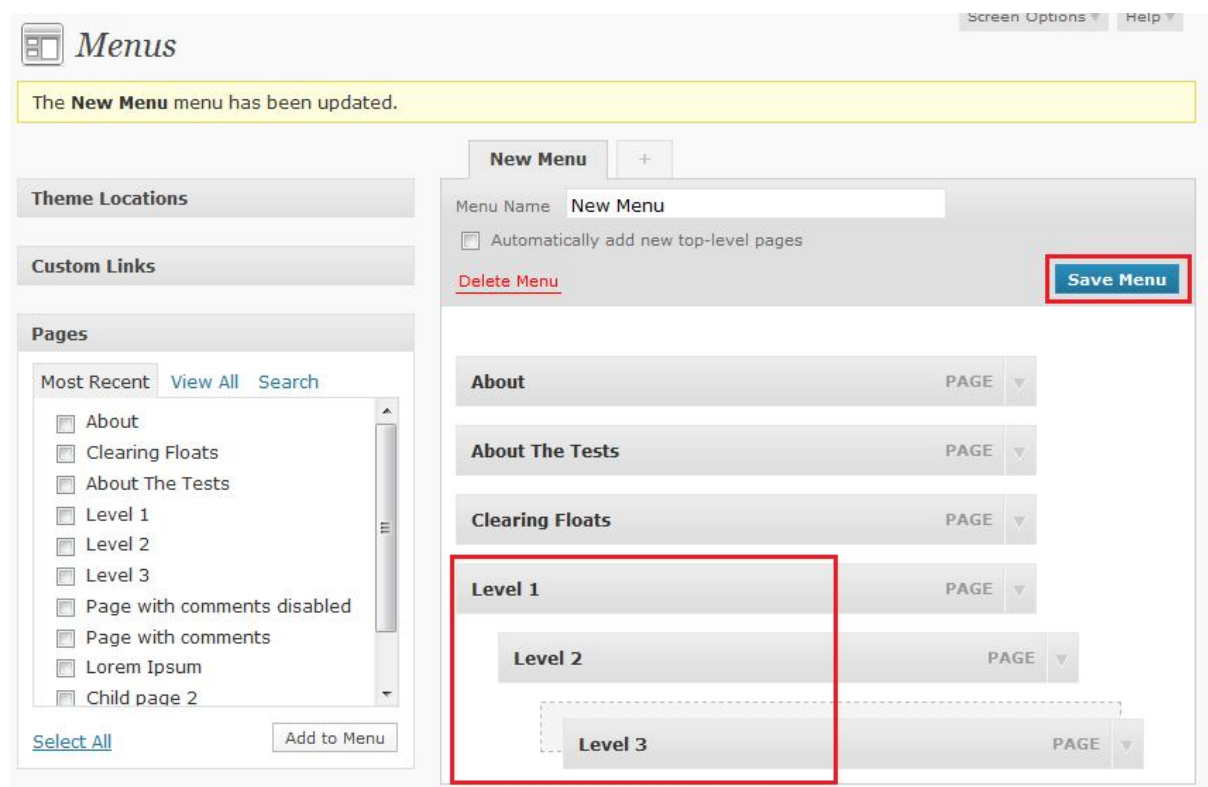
Screen Options ▾ Help ▾

Menus

The **New Menu** menu has been updated.

New Menu +

Theme Locations

Custom Links

Pages

Most Recent View All Search

About
Clearing Floats
About The Tests
Level 1
Level 2
Level 3
Page with comments disabled
Page with comments
Lorem Ipsum
Child page 2

Select All Add to Menu

Menu Name New Menu

Automatically add new top-level pages

Delete Menu Save Menu

About PAGE

About The Tests PAGE

Clearing Floats PAGE

Level 1 PAGE

Level 2 PAGE

Level 3 PAGE